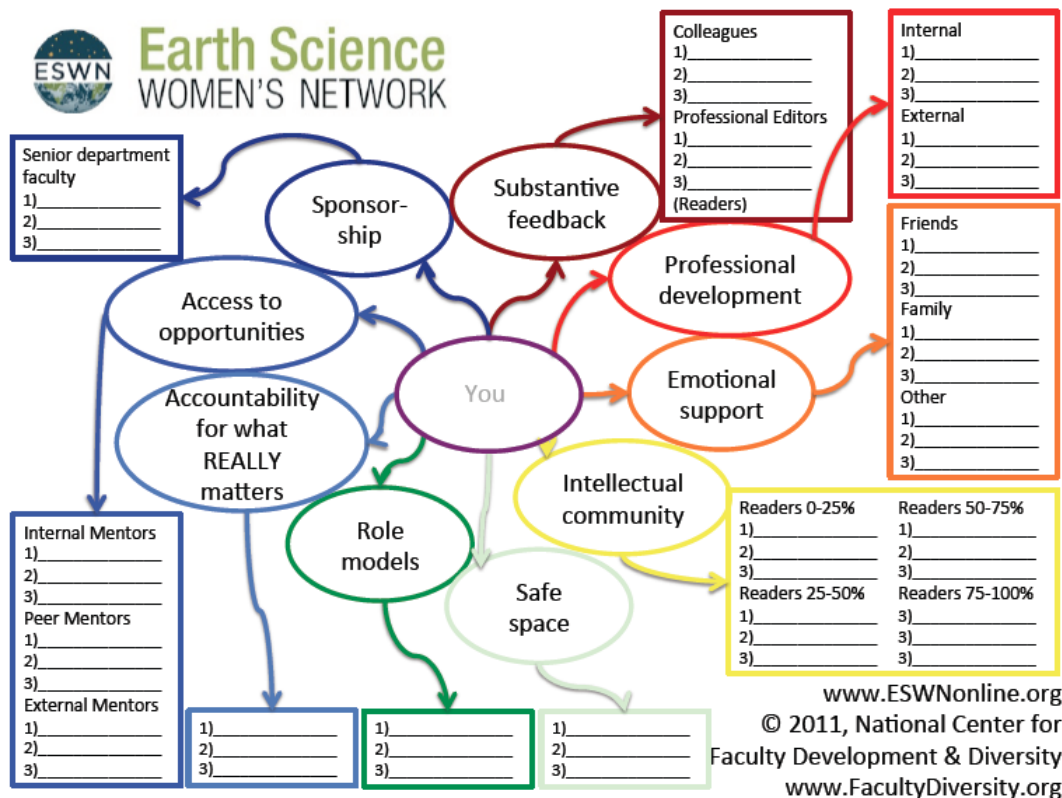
ESWN

Earth Science
WOMEN'S NETWORK

Senior department faculty
1)______________
2)______________
3)______________

Sponsor-ship

Substantive feedback

Colleagues
1)______________
2)______________
3)______________
Professional Editors
1)______________
2)______________
3)______________
(Readers)

Internal
1)______________
2)______________
3)______________
External
1)______________
2)______________
3)______________

Access to opportunities

Professional development

Friends
1)______________
2)______________
3)______________
Family
1)______________
2)______________
3)______________
Other
1)______________
2)______________
3)______________

You

Emotional support

Accountability for what REALLY matters

Intellectual community

Role models

Safe space

Internal Mentors
1)______________
2)______________
3)______________
Peer Mentors
1)______________
2)______________
3)______________
External Mentors
1)______________
2)______________
3)______________

| Readers 0-25% | Readers 50-75% |
|---|---|
| 1)______________ | 1)______________ |
| 2)______________ | 2)______________ |
| 3)______________ | 3)______________ |
| Readers 25-50% | Readers 75-100% |
| 1)______________ | 3)______________ |
| 2)______________ | 3)______________ |
| 3)______________ | 3)______________ |

1)______________
2)______________
3)______________

1)______________
2)______________
3)______________

1)______________
2)______________
3)______________

www.ESWNonline.org
© 2011, National Center for Faculty Development & Diversity
www.FacultyDiversity.org